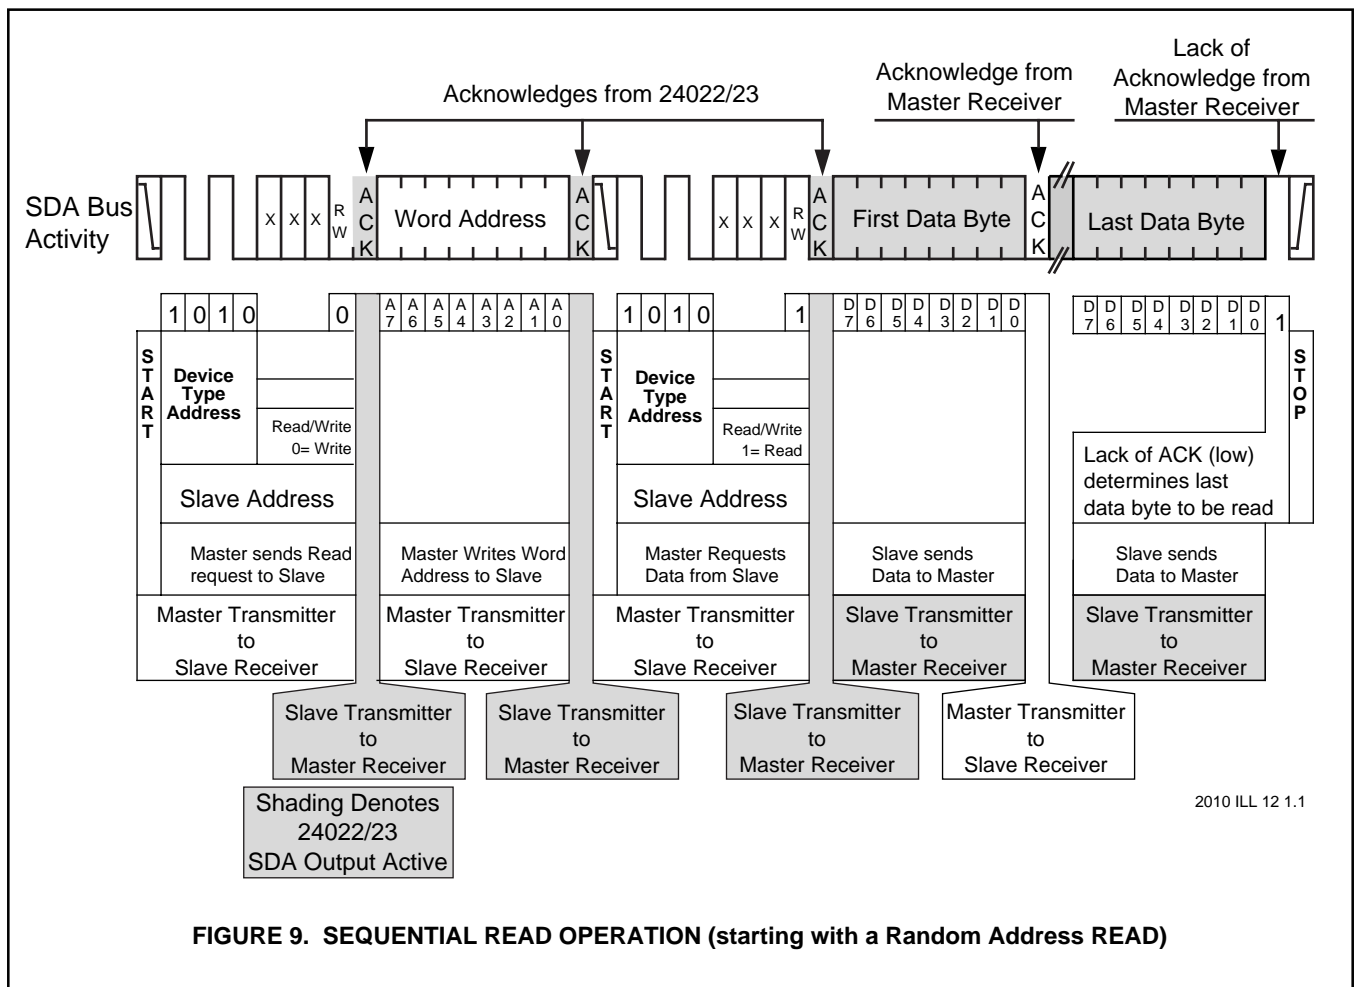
Acknowledges from 24022/23

Acknowledge from Master Receiver

Lack of Acknowledge from Master Receiver

SDA Bus Activity

X X X R W A C K Word Address A C K X X X R W A C K First Data Byte A C K Last Data Byte

1 0 1 0 0

A7 A6 A5 A4 A3 A2 A1 A0

1 0 1 0 1

D7 D6 D5 D4 D3 D2 D1 D0

D7 D6 D5 D4 D3 D2 D1 D0 1

START

Device Type Address

Read/Write 0= Write

Slave Address

Master sends Read request to Slave

Master Transmitter to Slave Receiver

Master Writes Word Address to Slave

Master Transmitter to Slave Receiver

START

Device Type Address

Read/Write 1= Read

Slave Address

Master Requests Data from Slave

Master Transmitter to Slave Receiver

Slave sends Data to Master

Slave Transmitter to Master Receiver

STOP

Lack of ACK (low) determines last data byte to be read

Slave sends Data to Master

Slave Transmitter to Master Receiver

Slave Transmitter to Master Receiver

Slave Transmitter to Master Receiver

Slave Transmitter to Master Receiver

Master Transmitter to Slave Receiver

Shading Denotes 24022/23 SDA Output Active

2010 ILL 12 1.1

FIGURE 9. SEQUENTIAL READ OPERATION (starting with a Random Address READ)